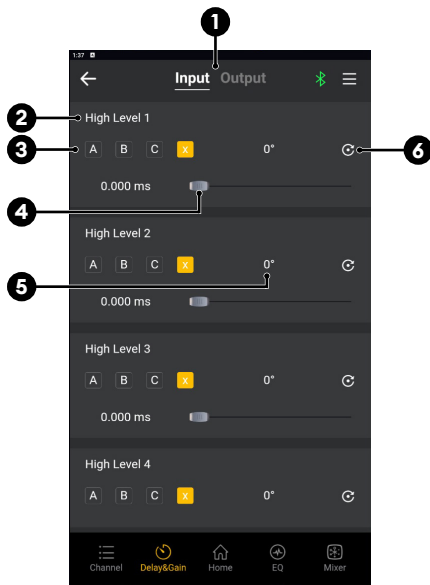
1:37

1

Input Output

2 High Level 1

3 A B C x 0° 6

4 0.000 ms

High Level 2

A B C x 0°

5

0.000 ms

High Level 3

A B C x 0°

0.000 ms

High Level 4

A B C x 0°

Channel Delay&Gain Home EQ Mixer